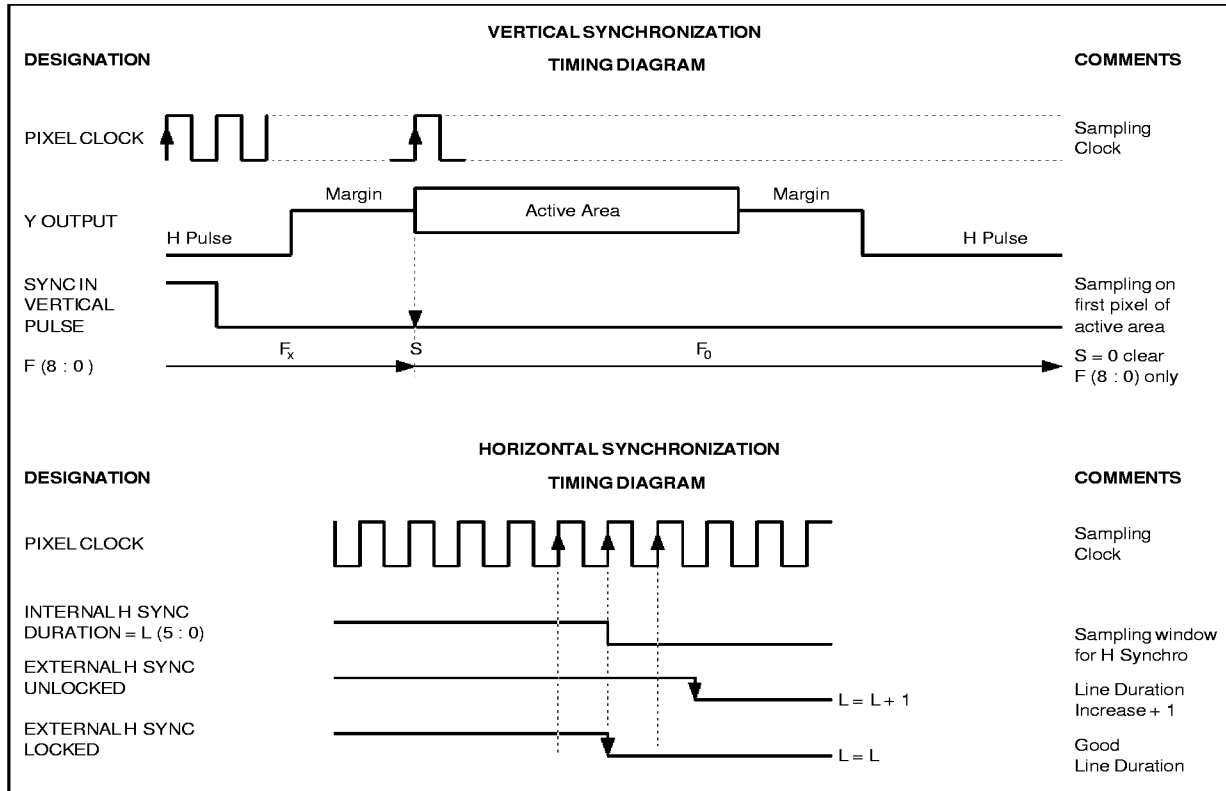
VERTICAL SYNCHRONIZATION

TIMING DIAGRAM

DESIGNATION

COMMENTS

PIXEL CLOCK

Sampling Clock

Y OUTPUT

Margin

Active Area

Margin

H Pulse

H Pulse

SYNC IN VERTICAL PULSE

Sampling on first pixel of active area

F (8 : 0)

$F_x$

S

$F_0$

S = 0 clear F (8 : 0) only

HORIZONTAL SYNCHRONIZATION

TIMING DIAGRAM

DESIGNATION

COMMENTS

PIXEL CLOCK

Sampling Clock

INTERNAL H SYNC DURATION = L (5 : 0)

Sampling window for H Synchro

EXTERNAL H SYNC UNLOCKED

L = L + 1

Line Duration Increase + 1

EXTERNAL H SYNC LOCKED

L = L

Good Line Duration